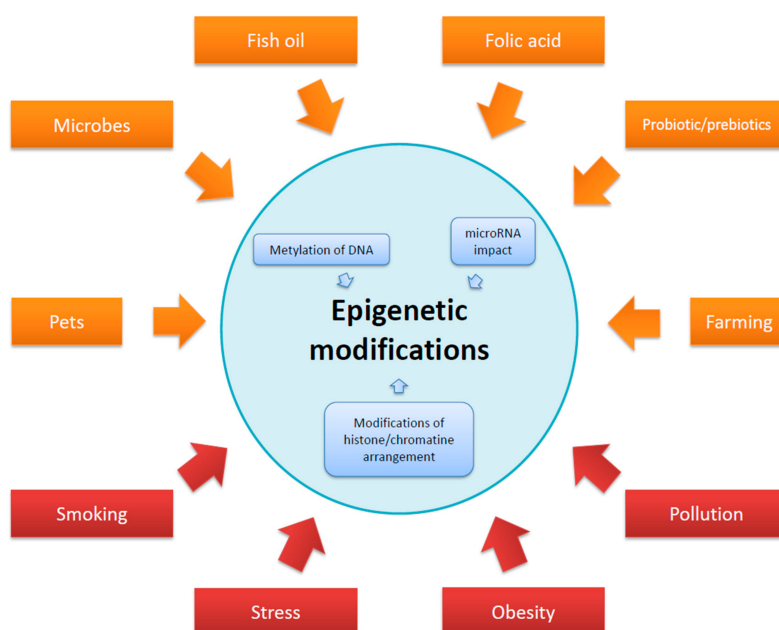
Fish oil

Folic acid

Microbes

Probiotic/prebiotics

Metylation of DNA

microRNA impact

Pets

Epigenetic modifications

Farming

Modifications of histone/chromatine arrangement

Smoking

Pollution

Stress

Obesity